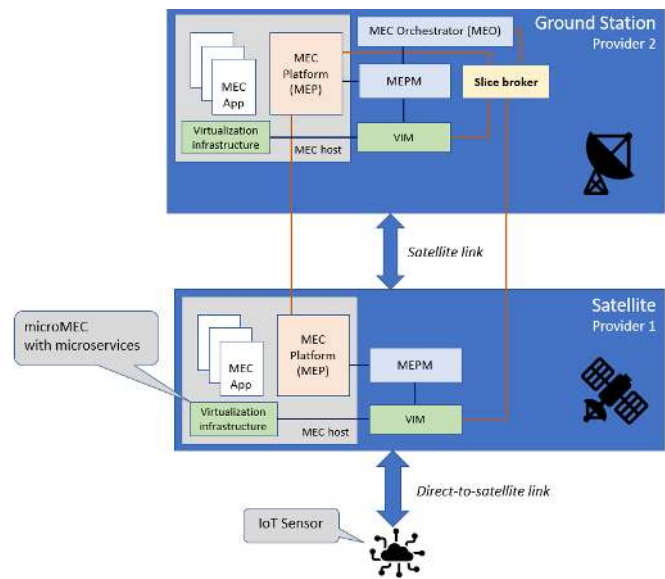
Ground Station
Provider 2

MEC App

MEC Platform (MEP)

MEC Orchestrator (MEO)

MEPM

Slice broker

Virtualization infrastructure

VIM

MEC host

Satellite link

Satellite
Provider 1

microMEC with microservices

MEC App

MEC Platform (MEP)

MEPM

Virtualization infrastructure

VIM

MEC host

Direct-to-satellite link

IoT Sensor